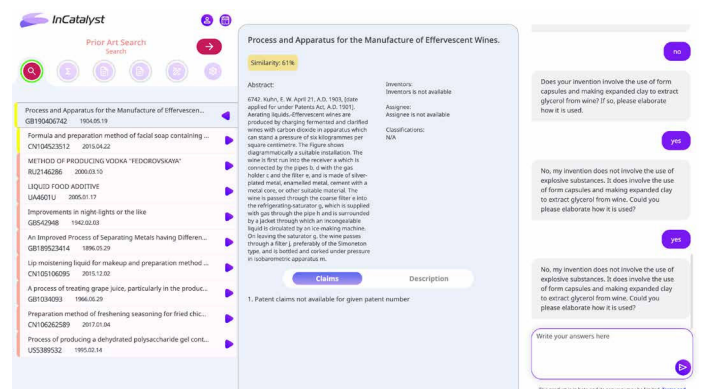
InCatalyst

Prior Art Search
Search

Process and Apparatus for the Manufacture of Effervescen...
GB190406742 1904.05.19

Formula and preparation method of facial soap containing ...
CN104523512 2015.04.22

METHOD OF PRODUCING VODKA "FEDOROVSKAYA"
RU2146286 2000.03.10

LIQUID FOOD ADDITIVE
UA4601U 2005.01.17

Improvements in night-lights or the like
GB542948 1942.02.03

An Improved Process of Separating Metals having Differen...
GB189523414 1896.05.29

Lip moistening liquid for makeup and preparation method ...
CN105106095 2015.12.02

A process of treating grape juice, particularly in the produc...
GB1034093 1966.06.29

Preparation method of freshening seasoning for fried chic...
CN106262589 2017.01.04

Process of producing a dehydrated polysaccharide gel cont...
US5389532 1995.02.14

Process and Apparatus for the Manufacture of Effervescent Wines.

Similarity: 61%

Abstract:

6742. Kuhn, E. W. April 21, A.D. 1903, [date applied for under Patents Act, A.D. 1901]. Aerating liquids.-Effervescent wines are produced by charging fermented and clarified wines with carbon dioxide in apparatus which can stand a pressure of six kilogrammes per square centimetre. The Figure shows diagrammatically a suitable installation. The wine is first run into the receiver a which is connected by the pipes b, d with the gas holder c and the filter e, and is made of silver-plated metal, enamelled metal, cement with a metal core, or other suitable material. The wine is passed through the coarse filter e into the refrigerating-saturator g, which is supplied with gas through the pipe h and is surrounded by a jacket through which an incongealable liquid is circulated by an ice-making machine. On leaving the saturator g, the wine passes through a filter j, preferably of the Simoneton type, and is bottled and corked under pressure in isobarometric apparatus m.

Inventors:
Inventors is not available

Assignee:
Assignee is not available

Classifications:
N/A

Claims
Description

1. Patent claims not available for given patent number

no

Does your invention involve the use of form capsules and making expanded clay to extract glycerol from wine? If so, please elaborate how it is used?

yes

No, my invention does not involve the use of explosive substances. It does involve the use of form capsules and making expanded clay to extract glycerol from wine. Could you please elaborate how it is used?

yes

No, my invention does not involve the use of explosive substances. It does involve the use of form capsules and making expanded clay to extract glycerol from wine. Could you please elaborate how it is used?

Write your answers here

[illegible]